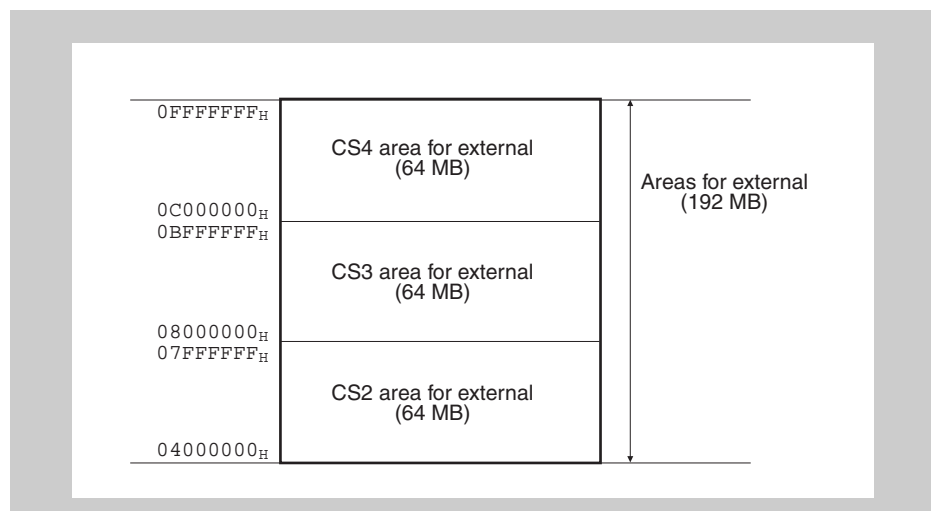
$0FFFFFFF_H$

CS4 area for external (64 MB)

$0C000000_H$

$0BFFFFFF_H$

CS3 area for external (64 MB)

$08000000_H$

$07FFFFFF_H$

CS2 area for external (64 MB)

$04000000_H$

Areas for external (192 MB)